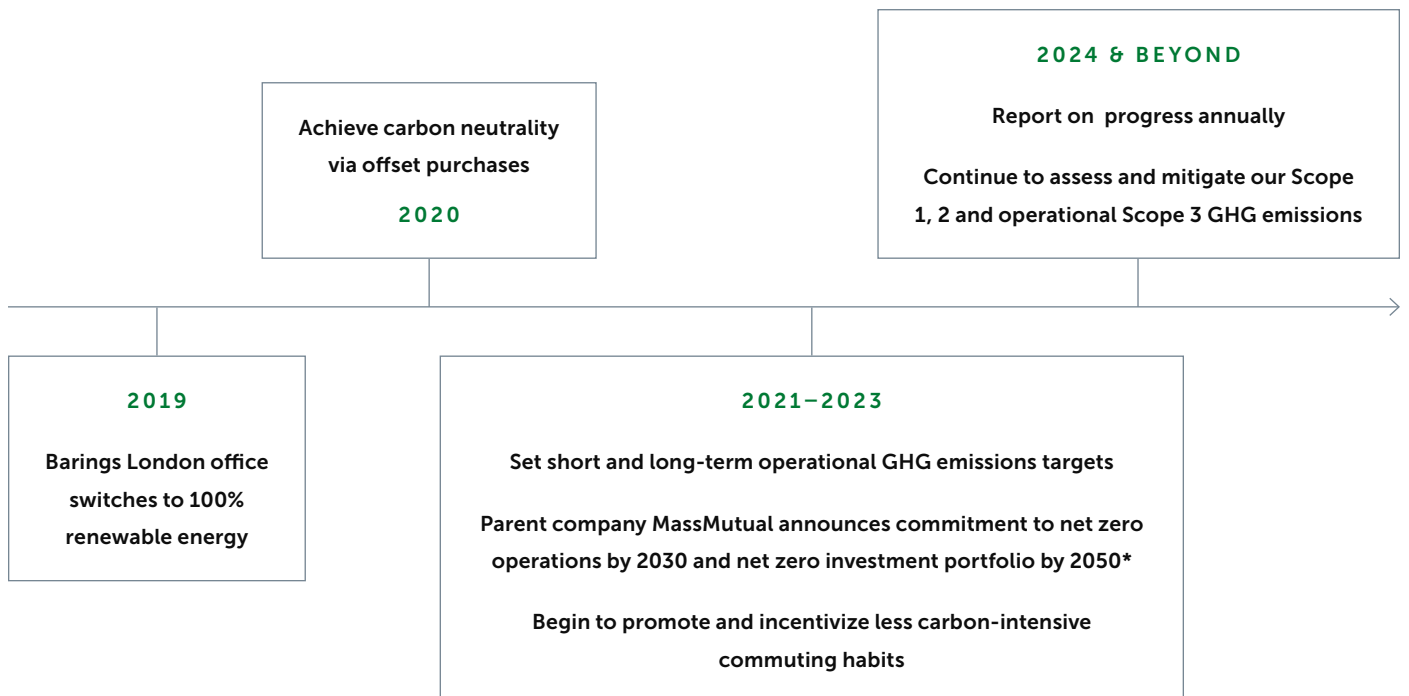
2019

Barings London office switches to 100% renewable energy

Achieve carbon neutrality via offset purchases

2020

2021–2023

Set short and long-term operational GHG emissions targets

Parent company MassMutual announces commitment to net zero operations by 2030 and net zero investment portfolio by 2050*

Begin to promote and incentivize less carbon-intensive commuting habits

2024 & BEYOND

Report on  progress annually

Continue to assess and mitigate our Scope 1, 2 and operational Scope 3 GHG emissions